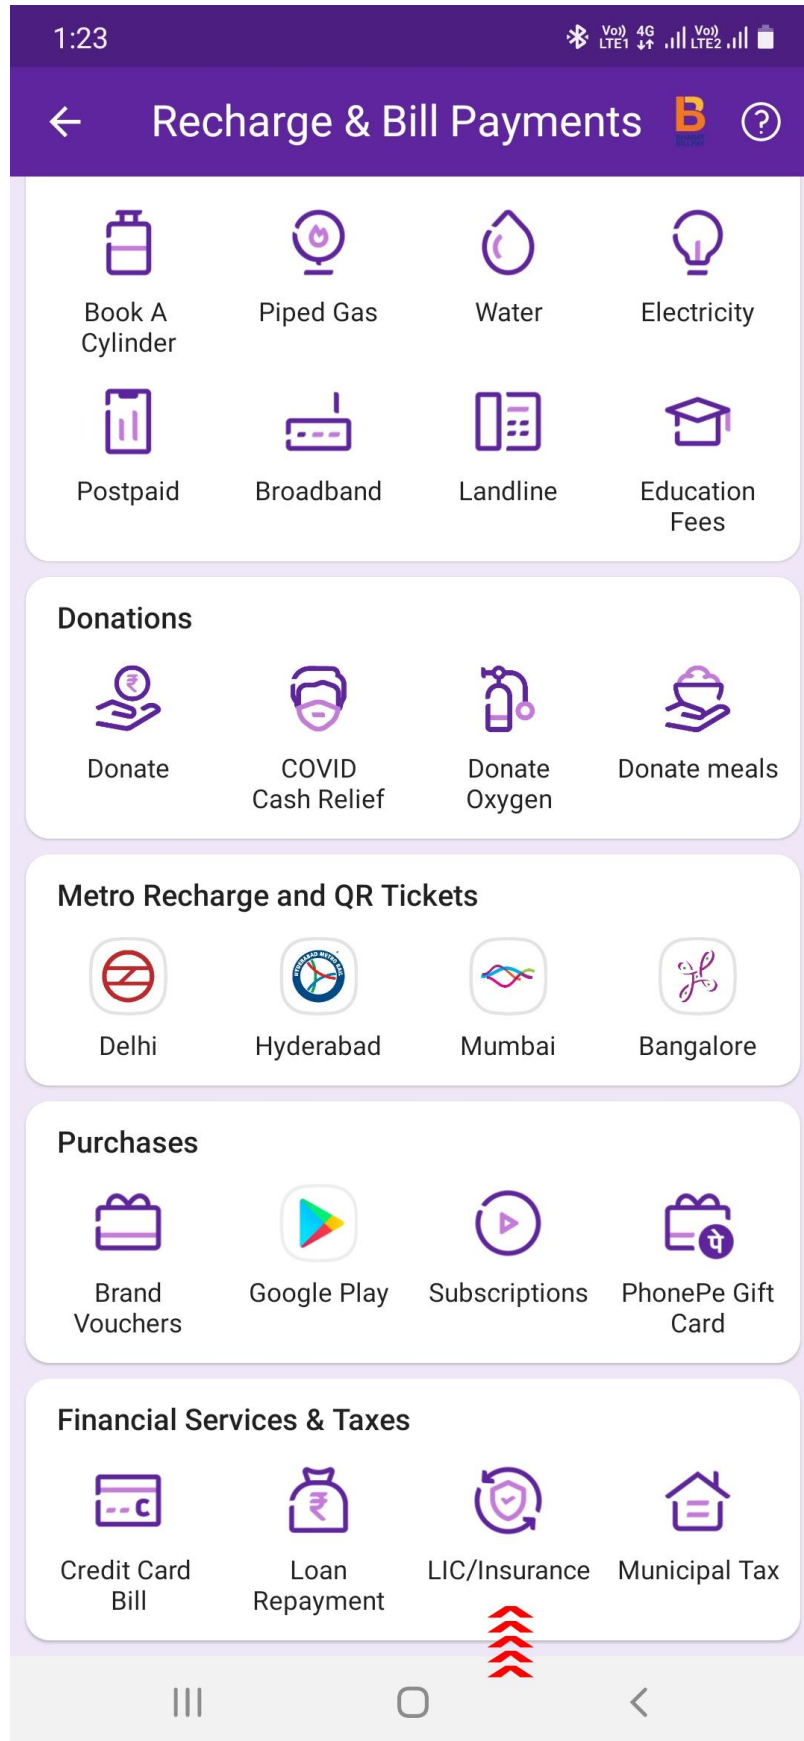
1:23

Vo) LTE1 4G Vo) LTE2

Recharge & Bill Payments

Book A Cylinder
Piped Gas
Water
Electricity
Postpaid
Broadband
Landline
Education Fees

Donations

Donate
COVID Cash Relief
Donate Oxygen
Donate meals

Metro Recharge and QR Tickets

Delhi
Hyderabad
Mumbai
Bangalore

Purchases

Brand Vouchers
Google Play
Subscriptions
PhonePe Gift Card

Financial Services & Taxes

Credit Card Bill
Loan Repayment
LIC/Insurance
Municipal Tax